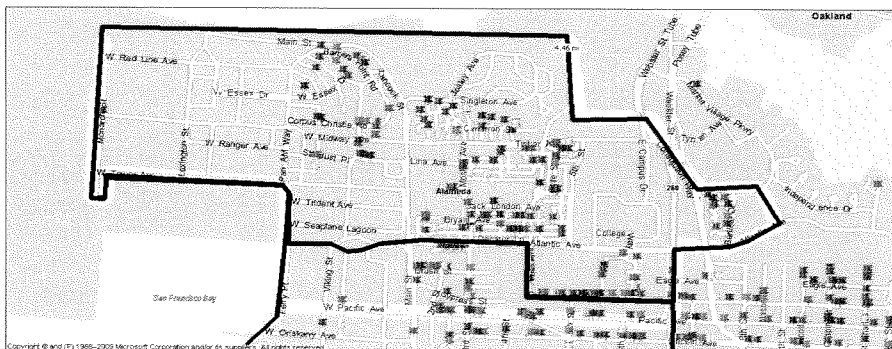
Oakland

Main St

4.46 mi

W. Red Line Ave

W. Essex Dr

Singleton Ave

Corpus Christi

W. Midway

W. Ranger Ave

Lira Ave

Alameda

W. Trident Ave

Jack London Ave

W. Seaplane Lagoon

Atlantic Ave

College

Webster St Tube

Posey Tube

Marina Village Pkwy

260

San Francisco Bay

W. Pacific Ave

W. Oriskany Ave

Pacific

Eagle Ave

Copyright © and (P) 1988–2009 Microsoft Corporation and/or its suppliers. All rights reserved.